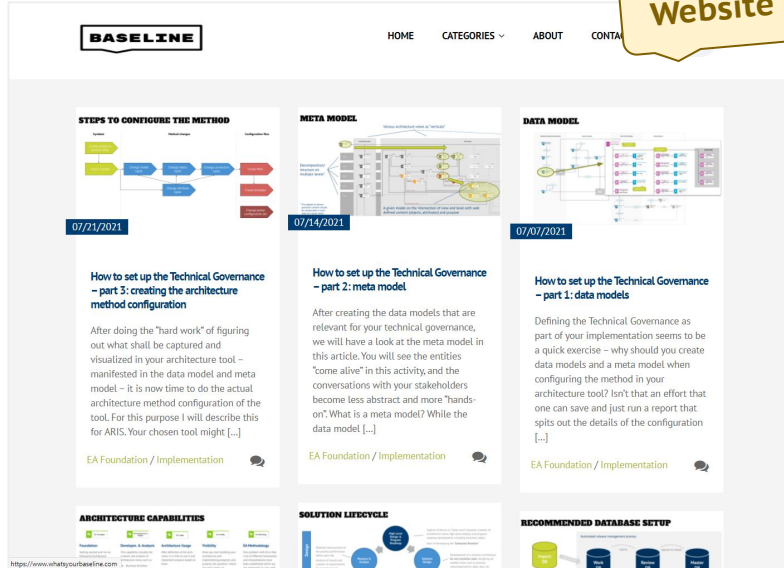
Website

BASELINE

HOME CATEGORIES ABOUT CONTA

STEPS TO CONFIGURE THE METHOD

07/21/2021

How to set up the Technical Governance – part 3: creating the architecture method configuration

After doing the "hard work" of figuring out what shall be captured and visualized in your architecture tool – manifested in the data model and meta model – it is now time to do the actual architecture method configuration of the tool. For this purpose I will describe this for ARIS. Your chosen tool might […]

EA Foundation / Implementation

META MODEL

07/14/2021

How to set up the Technical Governance – part 2: meta model

After creating the data models that are relevant for your technical governance, we will have a look at the meta model in this article. You will see the entities "come alive" in this activity, and the conversations with your stakeholders become less abstract and more "hands-on". What is a meta model? While the data model […]

EA Foundation / Implementation

DATA MODEL

07/07/2021

How to set up the Technical Governance – part 1: data models

Defining the Technical Governance as part of your implementation seems to be a quick exercise – why should you create data models and a meta model when configuring the method in your architecture tool? Isn't that an effort that one can save and just run a report that spits out the details of the configuration […]

EA Foundation / Implementation

ARCHITECTURE CAPABILITIES

SOLUTION LIFECYCLE

RECOMMENDED DATABASE SETUP

https://www.whatsyourbaseline.com